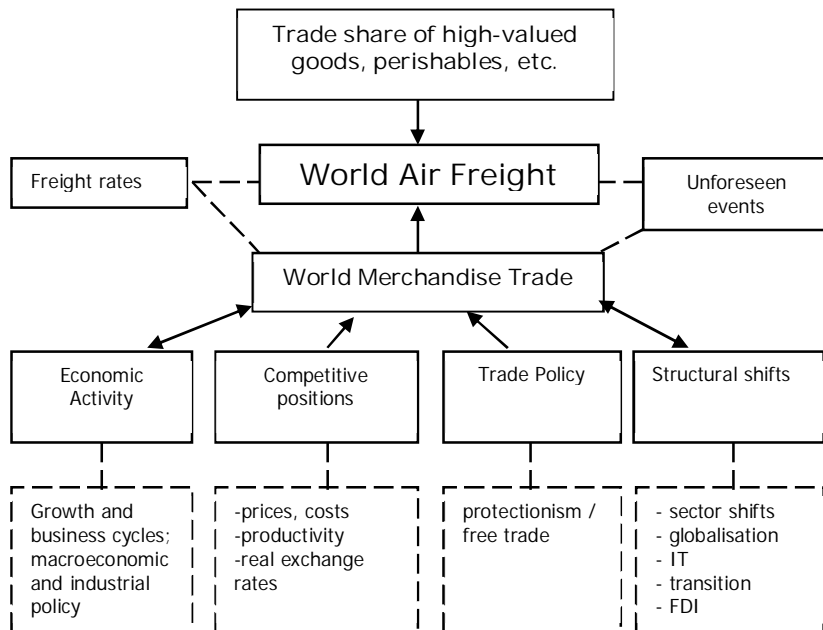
Trade share of high-valued goods, perishables, etc.

World Air Freight

Freight rates

Unforeseen events

World Merchandise Trade

Economic Activity

Competitive positions

Trade Policy

Structural shifts

Growth and business cycles; macroeconomic and industrial policy

-prices, costs
-productivity
-real exchange rates

protectionism / free trade

- sector shifts
- globalisation
- IT
- transition
- FDI